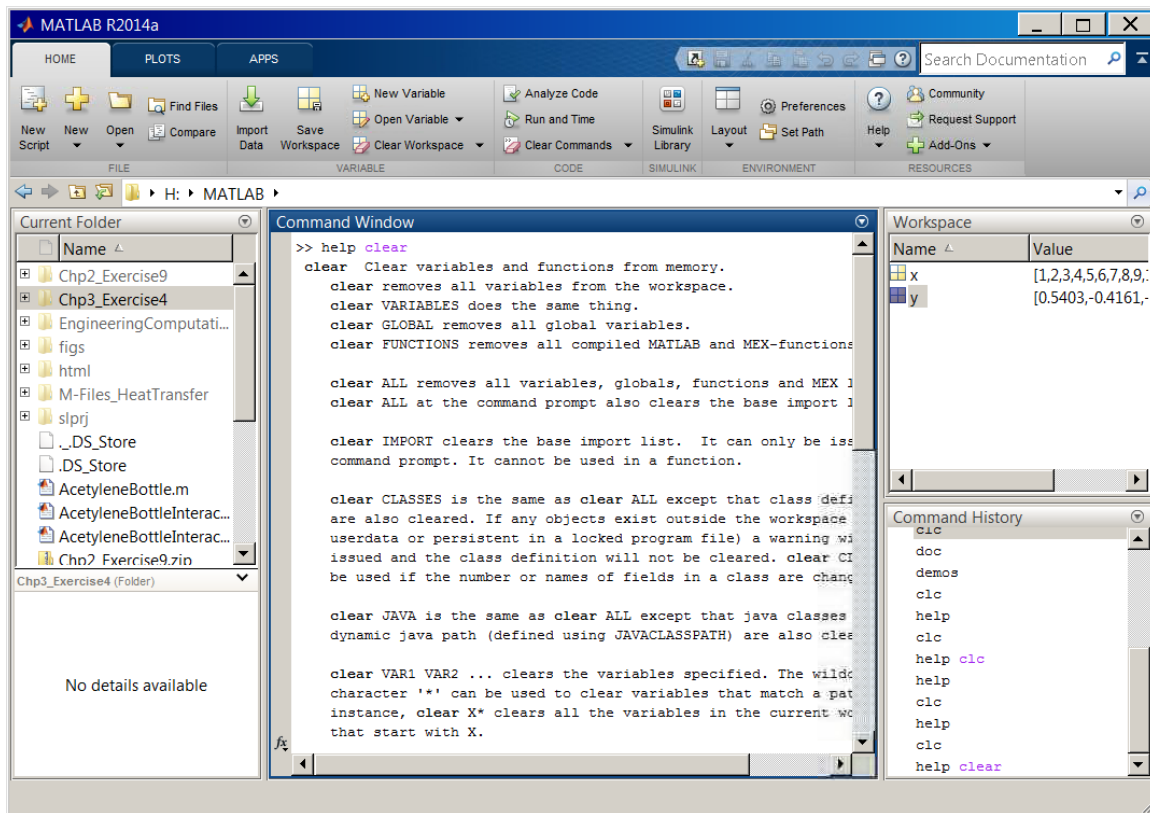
MATLAB R2014a

HOME PLOTS APPS

Search Documentation

New Script New Open Find Files Compare FILE
Import Data Save Workspace New Variable Open Variable Clear Workspace VARIABLE
Analyze Code Run and Time Clear Commands CODE
Simulink Library SIMULINK
Layout Preferences Set Path ENVIRONMENT
Help Community Request Support Add-Ons RESOURCES

H: ▸ MATLAB ▸

Current Folder
Name
Chp2_Exercise9
Chp3_Exercise4
EngineeringComputati...
figs
html
M-Files_HeatTransfer
slprj
._DS_Store
.DS_Store
AcetyleneBottle.m
AcetyleneBottleInterac...
AcetyleneBottleInterac...
Chp2_Exercise9.zip

Chp3_Exercise4 (Folder)

No details available

Command Window
>> help clear
 clear Clear variables and functions from memory.
 clear removes all variables from the workspace.
 clear VARIABLES does the same thing.
 clear GLOBAL removes all global variables.
 clear FUNCTIONS removes all compiled MATLAB and MEX-functions

 clear ALL removes all variables, globals, functions and MEX l
 clear ALL at the command prompt also clears the base import l

 clear IMPORT clears the base import list. It can only be iss
 command prompt. It cannot be used in a function.

 clear CLASSES is the same as clear ALL except that class defi
 are also cleared. If any objects exist outside the workspace
 userdata or persistent in a locked program file) a warning wi
 issued and the class definition will not be cleared. clear CI
 be used if the number or names of fields in a class are chang

 clear JAVA is the same as clear ALL except that java classes
 dynamic java path (defined using JAVACLASSPATH) are also clea

 clear VAR1 VAR2 ... clears the variables specified. The wildc
 character '*' can be used to clear variables that match a pat
 instance, clear X* clears all the variables in the current wo
 that start with X.

fx

Workspace
| Name | Value |
|---|---|
| x | [1,2,3,4,5,6,7,8,9,] |
| y | [0.5403,-0.4161,- |

Command History
clc
doc
demos
clc
help
clc
help clc
help
clc
help
clc
help clear